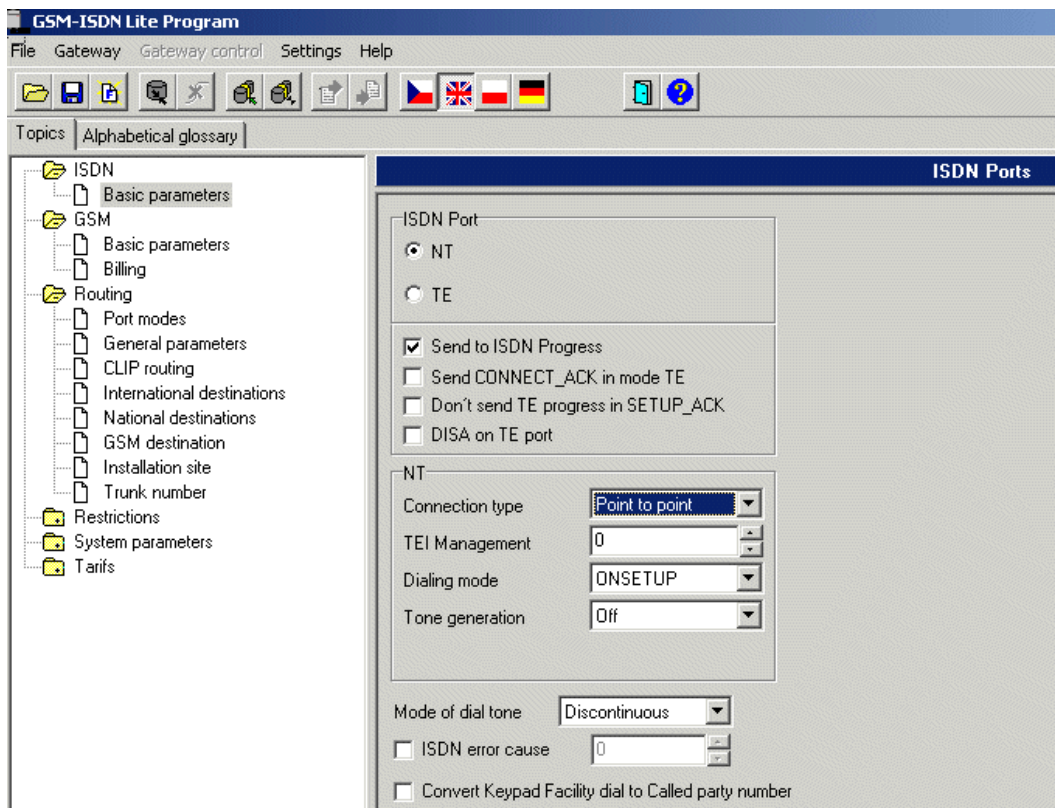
GSM-ISDN Lite Program

File Gateway Gateway control Settings Help

Topics Alphabetical glossary

ISDN
Basic parameters
GSM
Basic parameters
Billing
Routing
Port modes
General parameters
CLIP routing
International destinations
National destinations
GSM destination
Installation site
Trunk number
Restrictions
System parameters
Tarifs

ISDN Ports

ISDN Port
NT
TE

Send to ISDN Progress
Send CONNECT_ACK in mode TE
Don´t send TE progress in SETUP_ACK
DISA on TE port

NT
Connection type Point to point
TEI Management 0
Dialing mode ONSETUP
Tone generation Off

Mode of dial tone Discontinuous
ISDN error cause 0
Convert Keypad Facility dial to Called party number